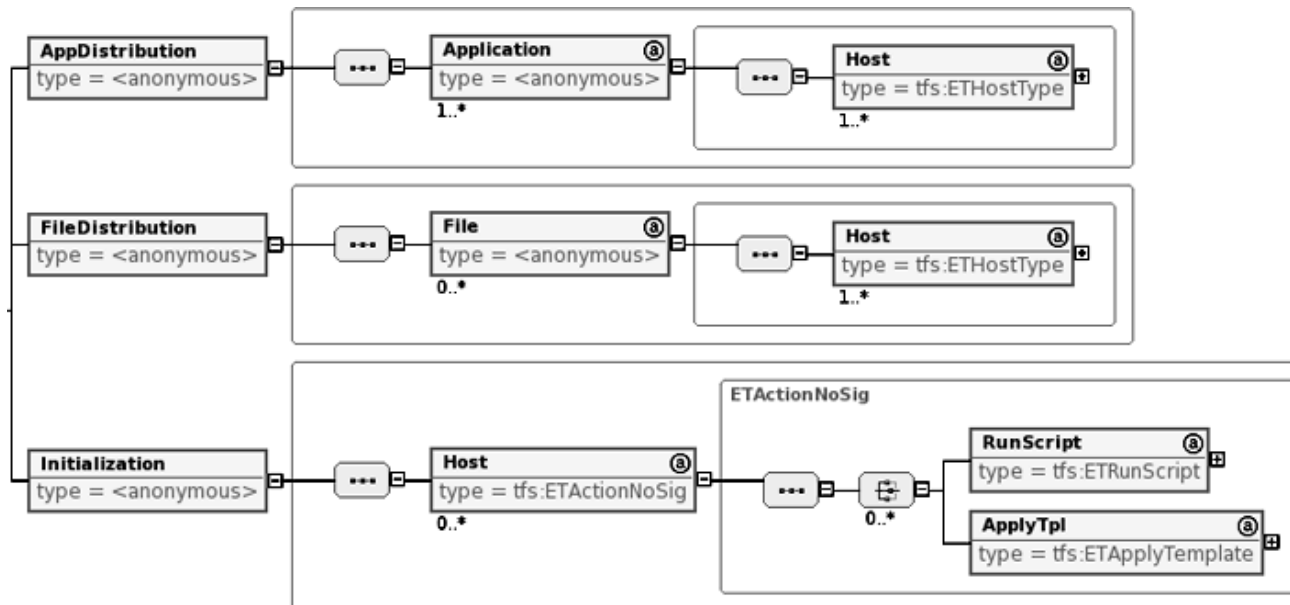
AppDistribution
type = <anonymous>

Application ⓐ
type = <anonymous>
1..*

Host ⓐ
type = tfs:ETHostType
1..*

FileDistribution
type = <anonymous>

File ⓐ
type = <anonymous>
0..*

Host ⓐ
type = tfs:ETHostType
1..*

Initialization
type = <anonymous>

Host ⓐ
type = tfs:ETActionNoSig
0..*

ETActionNoSig

0..*

RunScript ⓐ
type = tfs:ETRunScript

ApplyTpl ⓐ
type = tfs:ETApplyTemplate